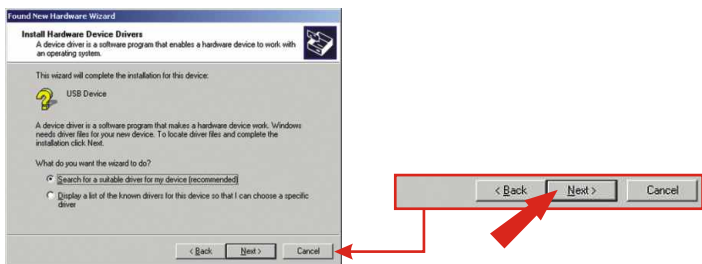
Found New Hardware Wizard

Install Hardware Device Drivers
A device driver is a software program that enables a hardware device to work with an operating system.

This wizard will complete the installation for this device:

USB Device

A device driver is a software program that makes a hardware device work. Windows needs driver files for your new device. To locate driver files and complete the installation click Next.

What do you want the wizard to do?

Search for a suitable driver for my device (recommended)

Display a list of the known drivers for this device so that I can choose a specific driver

< Back Next > Cancel

< Back Next > Cancel